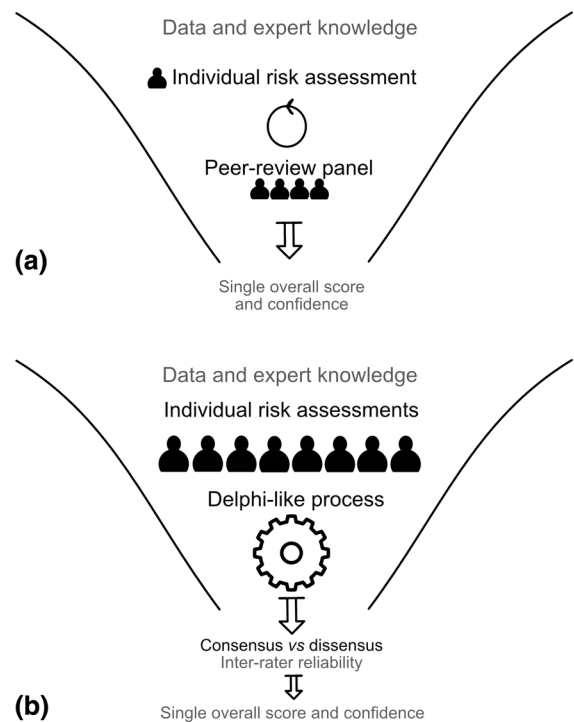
Data and expert knowledge

Individual risk assessment

Peer-review panel

(a)

Single overall score and confidence

Data and expert knowledge

Individual risk assessments

Delphi-like process

Consensus *vs* dissensus
Inter-rater reliability

(b)

Single overall score and confidence